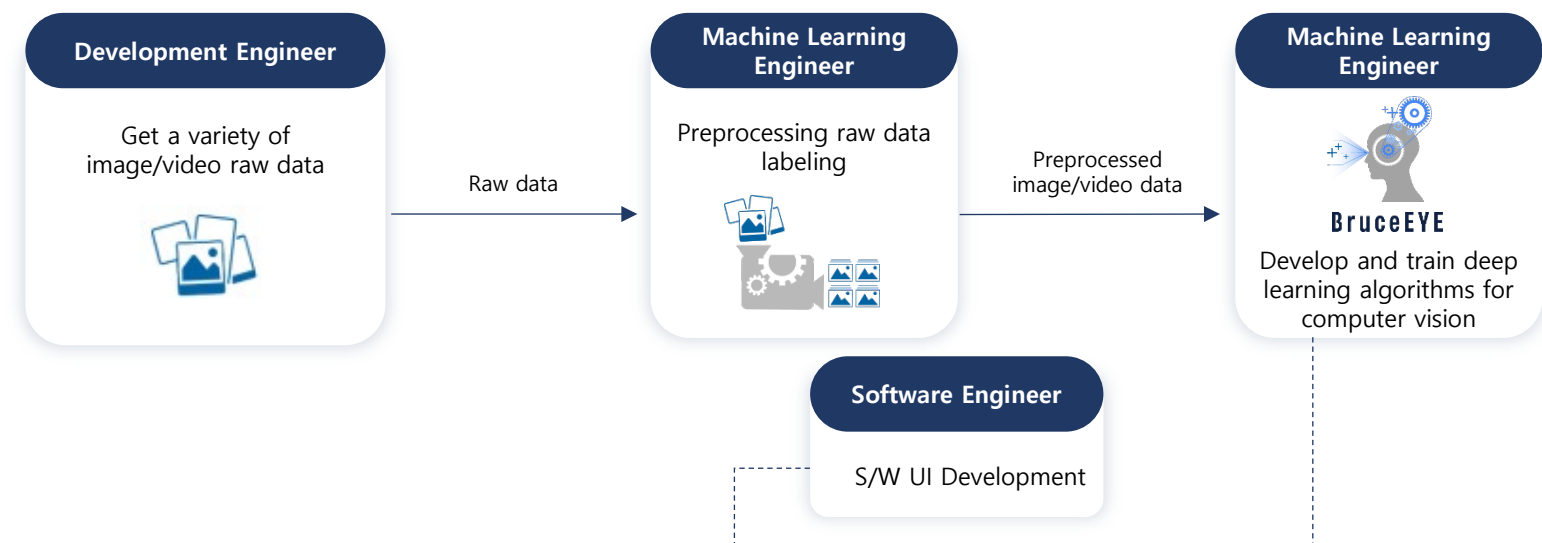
Development Engineer

Get a variety of image/video raw data

Raw data

Machine Learning Engineer

Preprocessing raw data labeling

Preprocessed image/video data

Machine Learning Engineer

BruceEYE

Develop and train deep learning algorithms for computer vision

Software Engineer

S/W UI Development